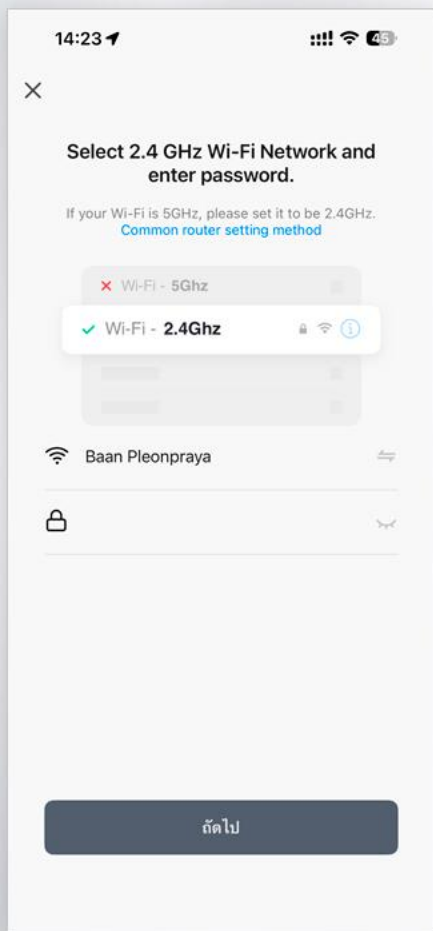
14:23

45

×

Select 2.4 GHz Wi-Fi Network and enter password.

If your Wi-Fi is 5GHz, please set it to be 2.4GHz.
Common router setting method

× Wi-Fi - 5Ghz

✓ Wi-Fi - 2.4Ghz

Baan Pleonpraya

ถัดไป